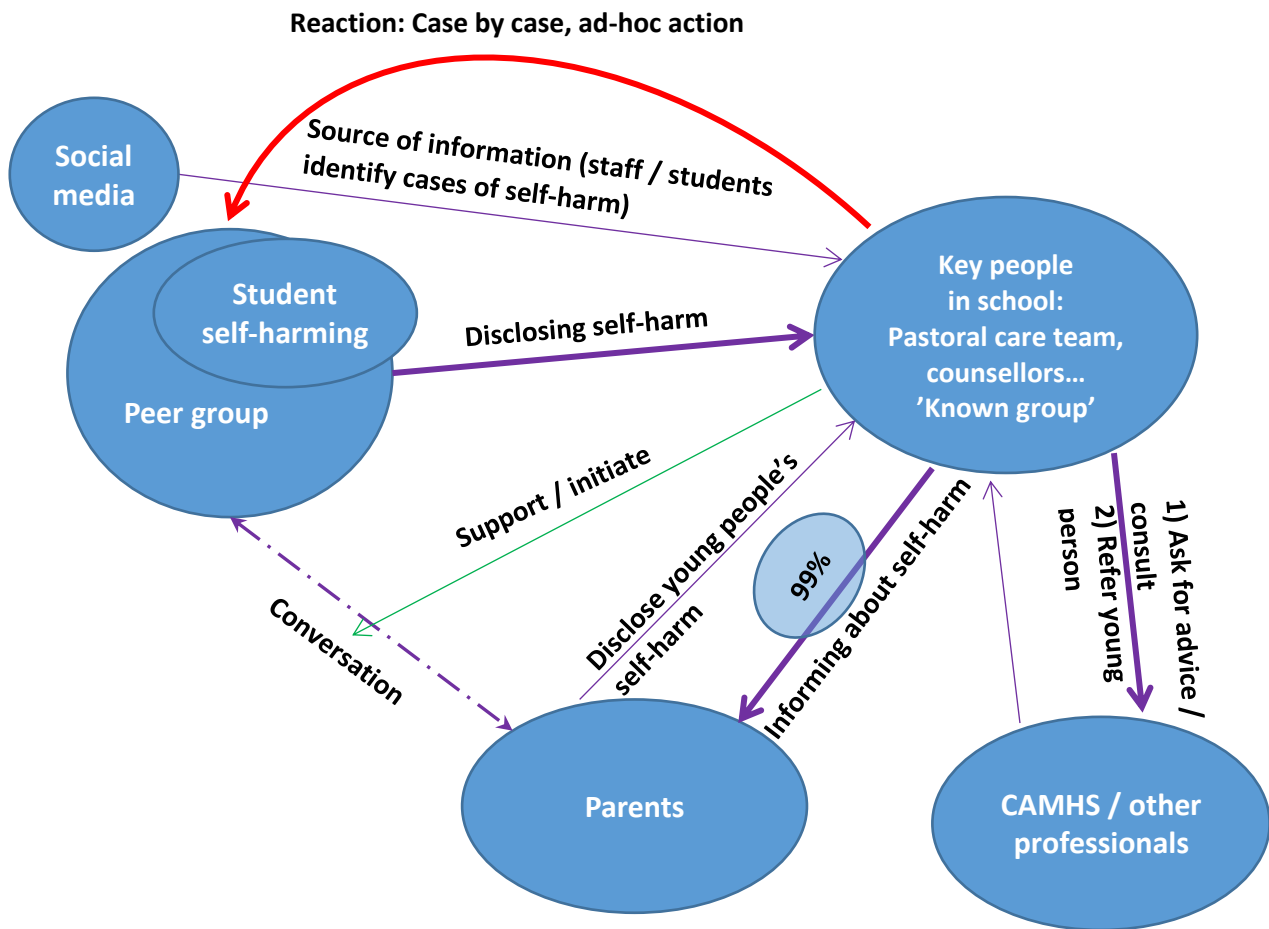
Reaction: Case by case, ad-hoc action

Social media

Source of information (staff / students identify cases of self-harm)

Student self-harming

Peer group

Disclosing self-harm

Key people in school: Pastoral care team, counsellors… 'Known group'

Support / initiate

Disclose young people's self-harm

99%

Informing about self-harm

1) Ask for advice / consult

2) Refer young person

Conversation

Parents

CAMHS / other professionals